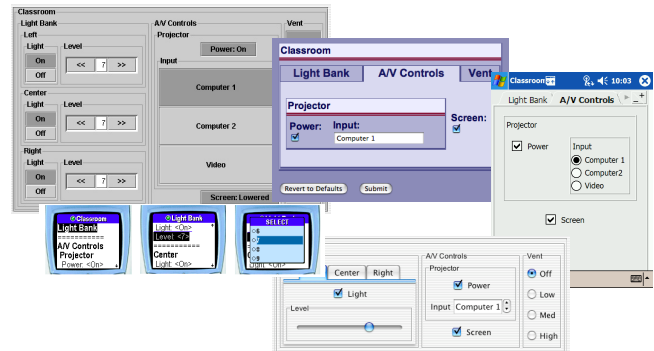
Classroom
Light Bank
Left
Light
On
Off
Level
<< 7 >>
Center
Light
On
Off
Level
<< 7 >>
Right
Light
On
Off
Level
<< 7 >>
A/V Controls
Projector
Power: On
Input
Computer 1
Computer 2
Video
Screen: Lowered
Vent

Classroom
Light Bank
A/V Controls
Vent
Projector
Power:
Input:
Computer 1
Screen:
Revert to Defaults
Submit

Classroom 10:03
Light Bank
A/V Controls
Projector
Power
Input
Computer 1
Computer2
Video
Screen

Classroom
Light Bank
==========
A/V Controls
Projector
Power <On>

Light Bank
Light <On>
Level <7>
==========
Center
Light <On>

SELECT
6
7
8
9
Light <On>

Center
Right
Light
Level
A/V Controls
Projector
Power
Input Computer 1
Screen
Vent
Off
Low
Med
High